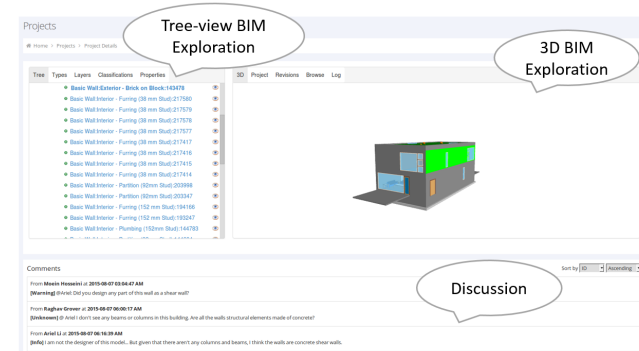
Projects

Tree-view BIM Exploration

3D BIM Exploration

Home > Projects > Project Details

Tree Types Layers Classifications Properties

Basic Wall:Exterior - Brick on Block:143478
Basic Wall:Interior - Furring (38 mm Stud):217580
Basic Wall:Interior - Furring (38 mm Stud):217579
Basic Wall:Interior - Furring (38 mm Stud):217578
Basic Wall:Interior - Furring (38 mm Stud):217577
Basic Wall:Interior - Furring (38 mm Stud):217417
Basic Wall:Interior - Furring (38 mm Stud):217416
Basic Wall:Interior - Furring (38 mm Stud):217415
Basic Wall:Interior - Furring (38 mm Stud):217414
Basic Wall:Interior - Partition (92mm Stud):203998
Basic Wall:Interior - Partition (92mm Stud):203347
Basic Wall:Interior - Furring (152 mm Stud):194166
Basic Wall:Interior - Furring (152 mm Stud):193247
Basic Wall:Interior - Plumbing (152mm Stud):144783
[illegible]

3D Project Revisions Browse Log

Comments

Sort by ID Ascending

Discussion

From Moein Hosseini at 2015-08-07 03:04:47 AM
[Warning] @Ariel: Did you design any part of this wall as a shear wall?

From Raghav Grover at 2015-08-07 06:00:17 AM
[Unknown] @ Ariel I don't see any beams or columns in this building. Are all the walls structural elements made of concrete?

From Ariel Li at 2015-08-07 06:16:39 AM
[Info] I am not the designer of this model... But given that there aren't any columns and beams, I think the walls are concrete shear walls.